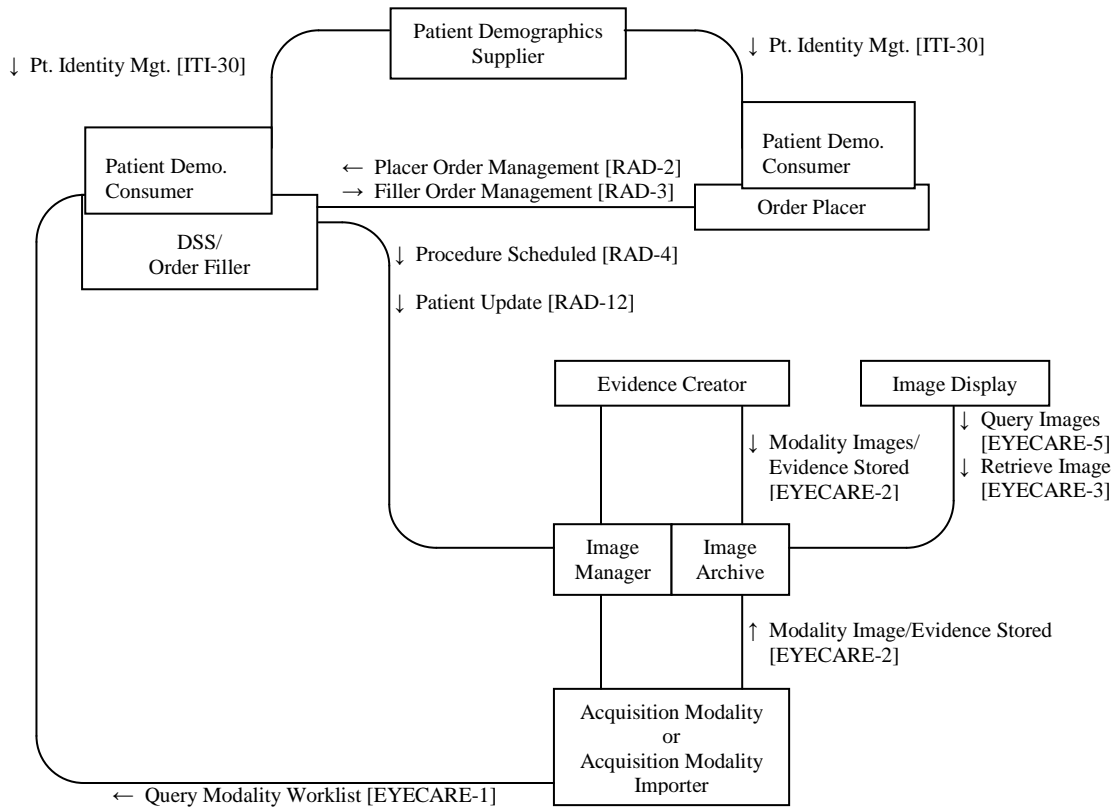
Patient Demographics Supplier

↓ Pt. Identity Mgt. [ITI-30]

↓ Pt. Identity Mgt. [ITI-30]

Patient Demo. Consumer

← Placer Order Management [RAD-2]
→ Filler Order Management [RAD-3]

Patient Demo. Consumer

Order Placer

DSS/ Order Filler

↓ Procedure Scheduled [RAD-4]

↓ Patient Update [RAD-12]

Evidence Creator

Image Display

↓ Modality Images/ Evidence Stored [EYECARE-2]

↓ Query Images [EYECARE-5]
↓ Retrieve Image [EYECARE-3]

Image Manager

Image Archive

↑ Modality Image/Evidence Stored [EYECARE-2]

Acquisition Modality or Acquisition Modality Importer

← Query Modality Worklist [EYECARE-1]